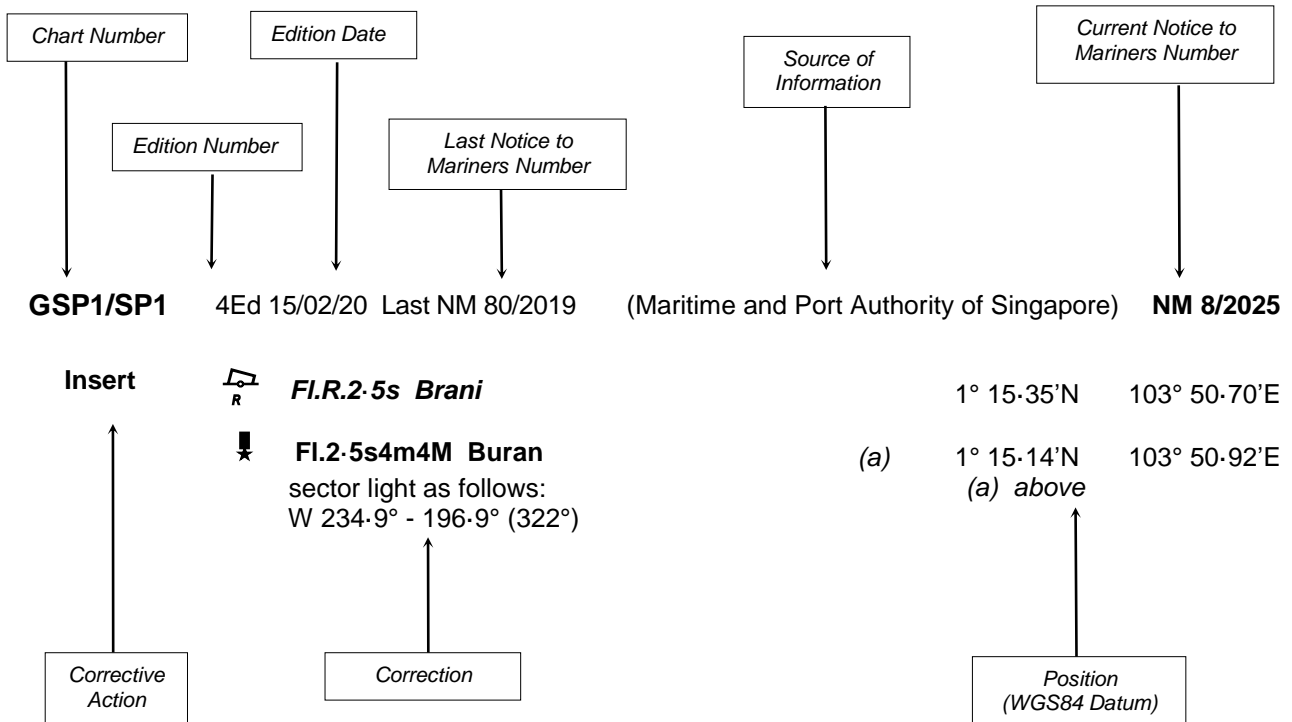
Chart Number

Edition Date

Edition Number

Last Notice to Mariners Number

Source of Information

Current Notice to Mariners Number

**GSP1/SP1** 4Ed 15/02/20 Last NM 80/2019 (Maritime and Port Authority of Singapore) **NM 8/2025**

**Insert** R ***Fl.R.2·5s Brani*** 1° 15·35'N 103° 50·70'E

**Fl.2·5s4m4M Buran** *(a)* 1° 15·14'N 103° 50·92'E

sector light as follows: *(a) above*

W 234·9° - 196·9° (322°)

Corrective Action

Correction

Position (WGS84 Datum)